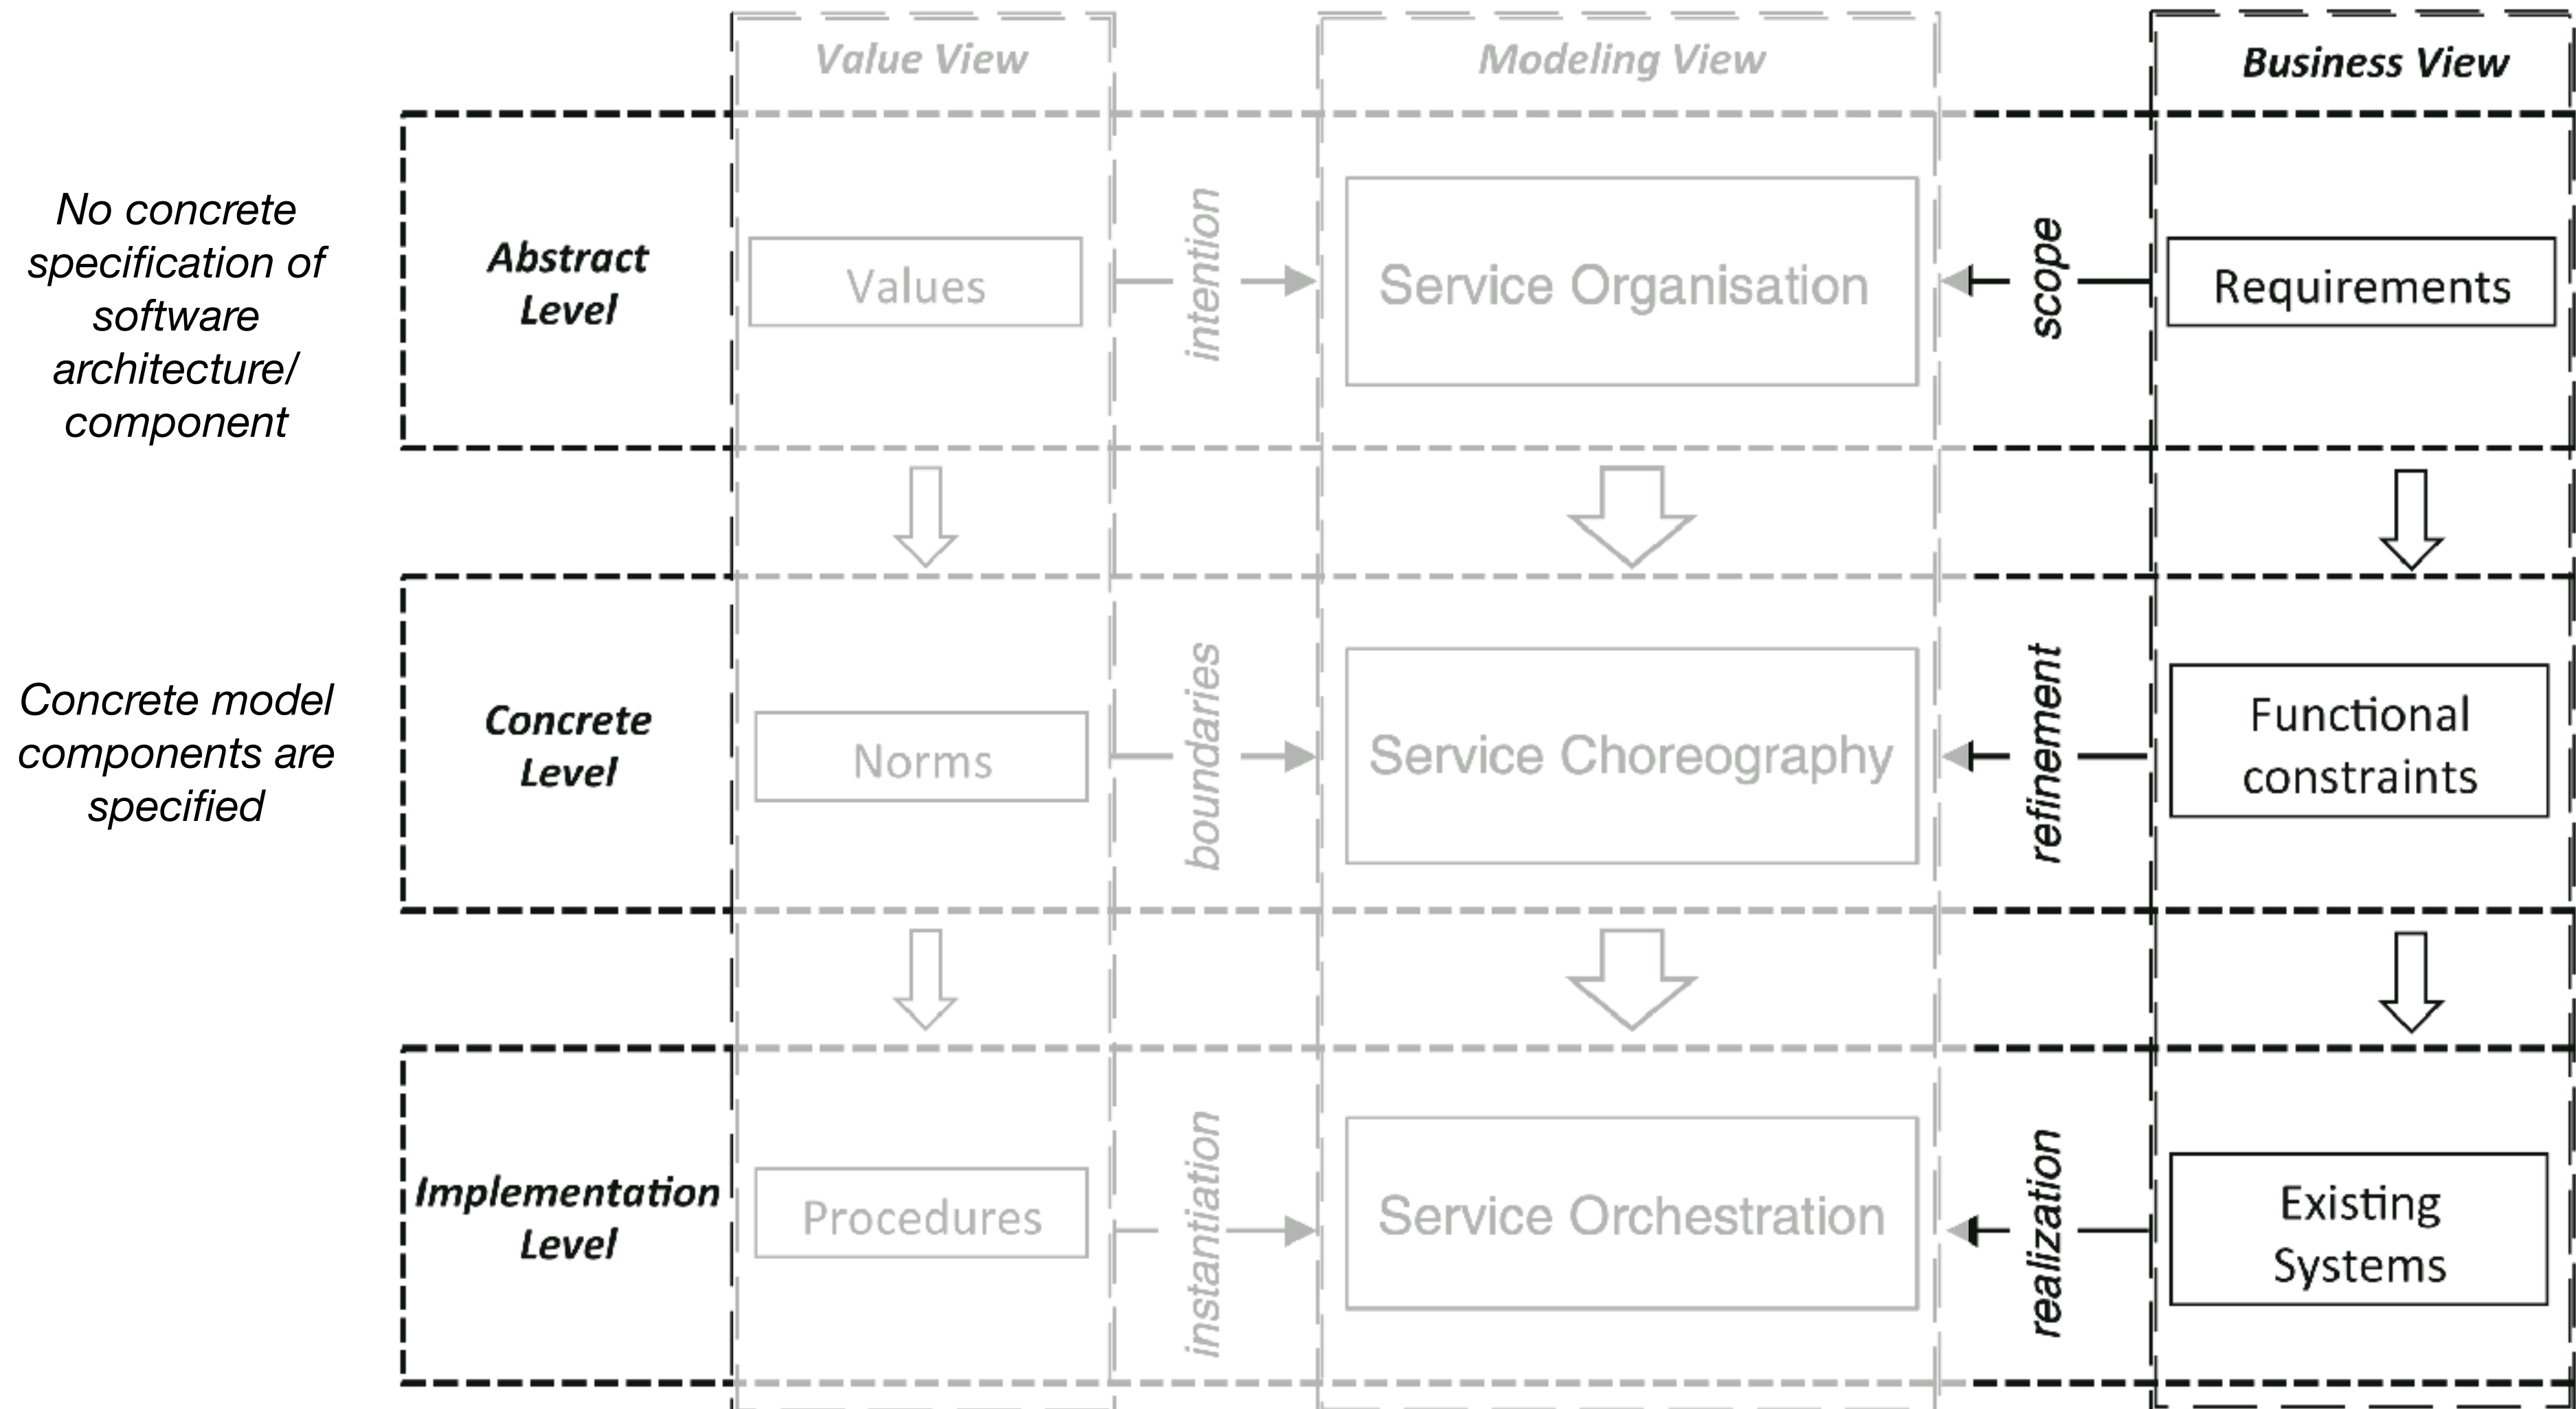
Value View

Modeling View

Business View

No concrete specification of software architecture/ component

Abstract Level

Values

intention

Service Organisation

scope

Requirements

Concrete model components are specified

Concrete Level

Norms

boundaries

Service Choreography

refinement

Functional constraints

Implementation Level

Procedures

instantiation

Service Orchestration

realization

Existing Systems